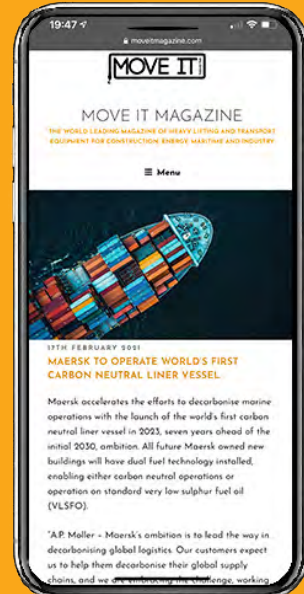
19:47

moveitmagazine.com

MOVE IT

MOVE IT MAGAZINE

THE WORLD LEADING MAGAZINE OF HEAVY LIFTING AND TRANSPORT EQUIPMENT FOR CONSTRUCTION, ENERGY, MARITIME AND INDUSTRY

☰ Menu

17TH FEBRUARY 2021

MAERSK TO OPERATE WORLD'S FIRST CARBON NEUTRAL LINER VESSEL

Maersk accelerates the efforts to decarbonise marine operations with the launch of the world's first carbon neutral liner vessel in 2023, seven years ahead of the initial 2030, ambition. All future Maersk owned new buildings will have dual fuel technology installed, enabling either carbon neutral operations or operation on standard very low sulphur fuel oil (VLSFO).

"A.P. Moller – Maersk's ambition is to lead the way in decarbonising global logistics. Our customers expect us to help them decarbonise their global supply chains, and we are embracing the challenge, working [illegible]